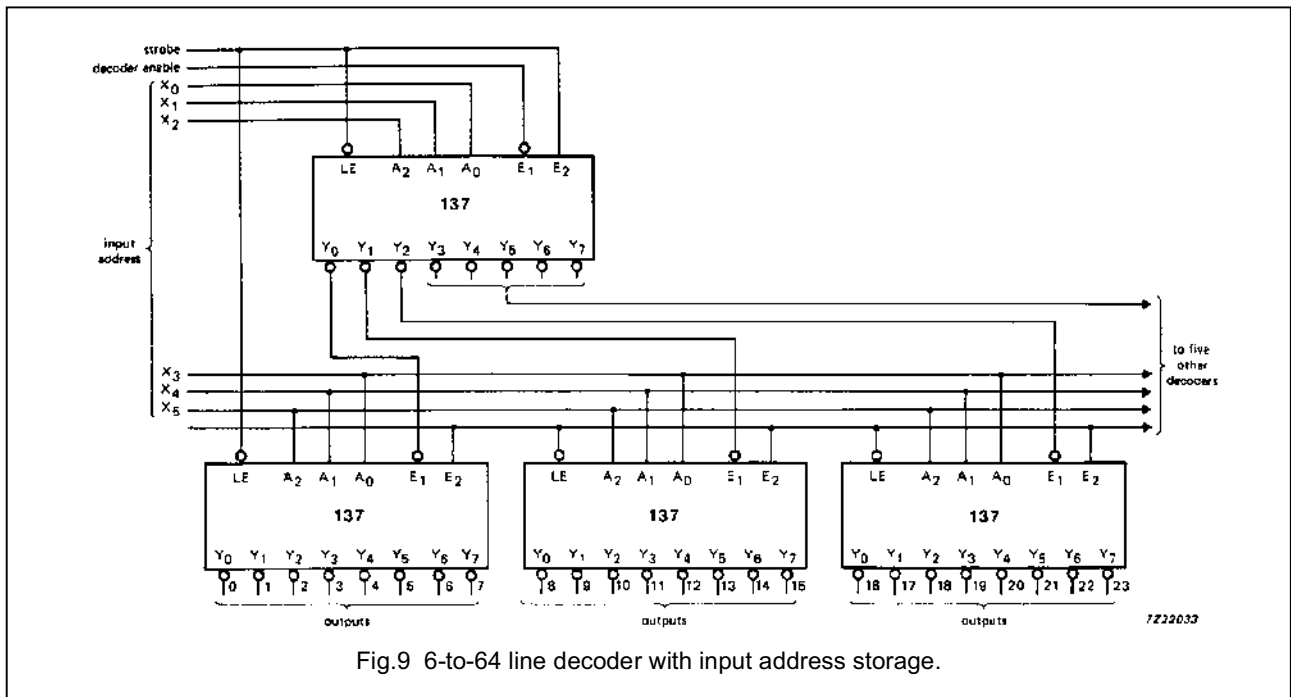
strobe
decoder enable
$X_0$
$X_1$
$X_2$

LE $A_2$ $A_1$ $A_0$ $E_1$ $E_2$
137
$Y_0$ $Y_1$ $Y_2$ $Y_3$ $Y_4$ $Y_5$ $Y_6$ $Y_7$

input address

$X_3$
$X_4$
$X_5$

to five other decoders

LE $A_2$ $A_1$ $A_0$ $E_1$ $E_2$
137
$Y_0$ $Y_1$ $Y_2$ $Y_3$ $Y_4$ $Y_5$ $Y_6$ $Y_7$
0 1 2 3 4 5 6 7
outputs

LE $A_2$ $A_1$ $A_0$ $E_1$ $E_2$
137
$Y_0$ $Y_1$ $Y_2$ $Y_3$ $Y_4$ $Y_5$ $Y_6$ $Y_7$
8 9 10 11 12 13 14 15
outputs

LE $A_2$ $A_1$ $A_0$ $E_1$ $E_2$
137
$Y_0$ $Y_1$ $Y_2$ $Y_3$ $Y_4$ $Y_5$ $Y_6$ $Y_7$
16 17 18 19 20 21 22 23
outputs

7Z22033

Fig.9 6-to-64 line decoder with input address storage.